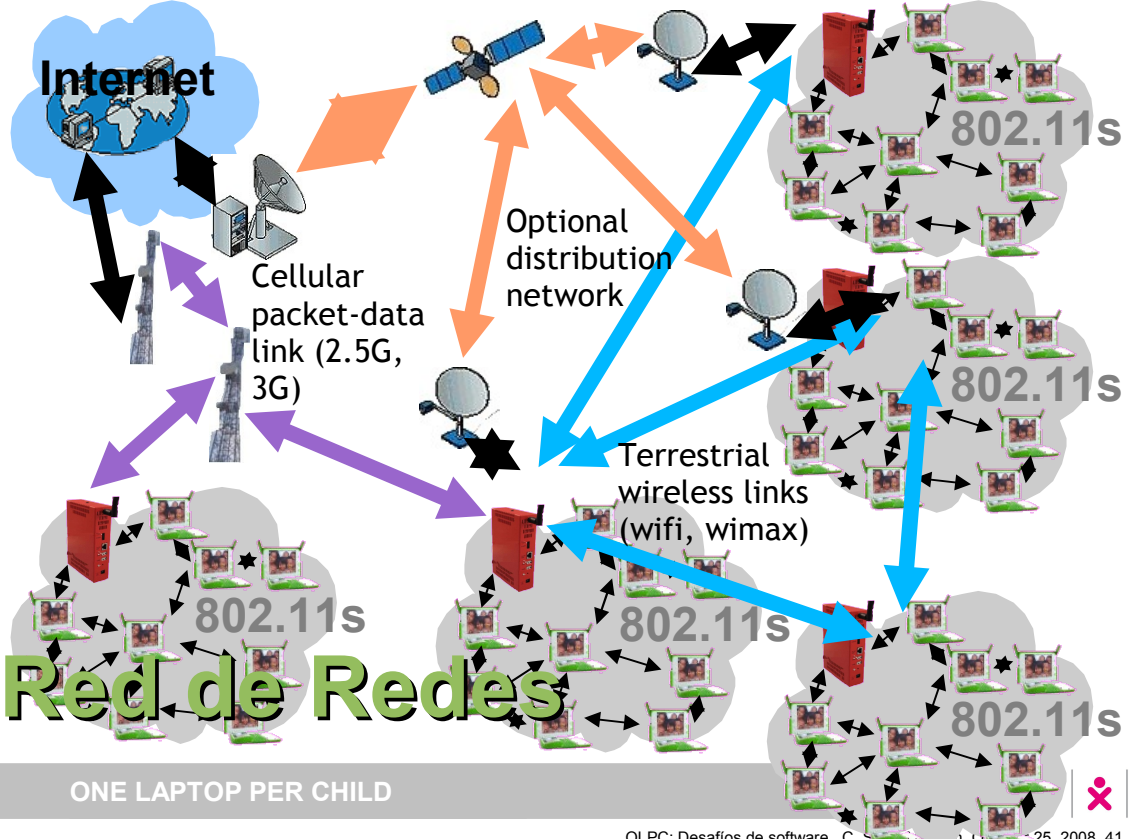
Internet

Optional distribution network

Cellular packet-data link (2.5G, 3G)

802.11s

802.11s

Terrestrial wireless links (wifi, wimax)

802.11s

802.11s

802.11s

Red de Redes

ONE LAPTOP PER CHILD

OLPC: Desafíos de software, C. S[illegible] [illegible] 25, 2008 41